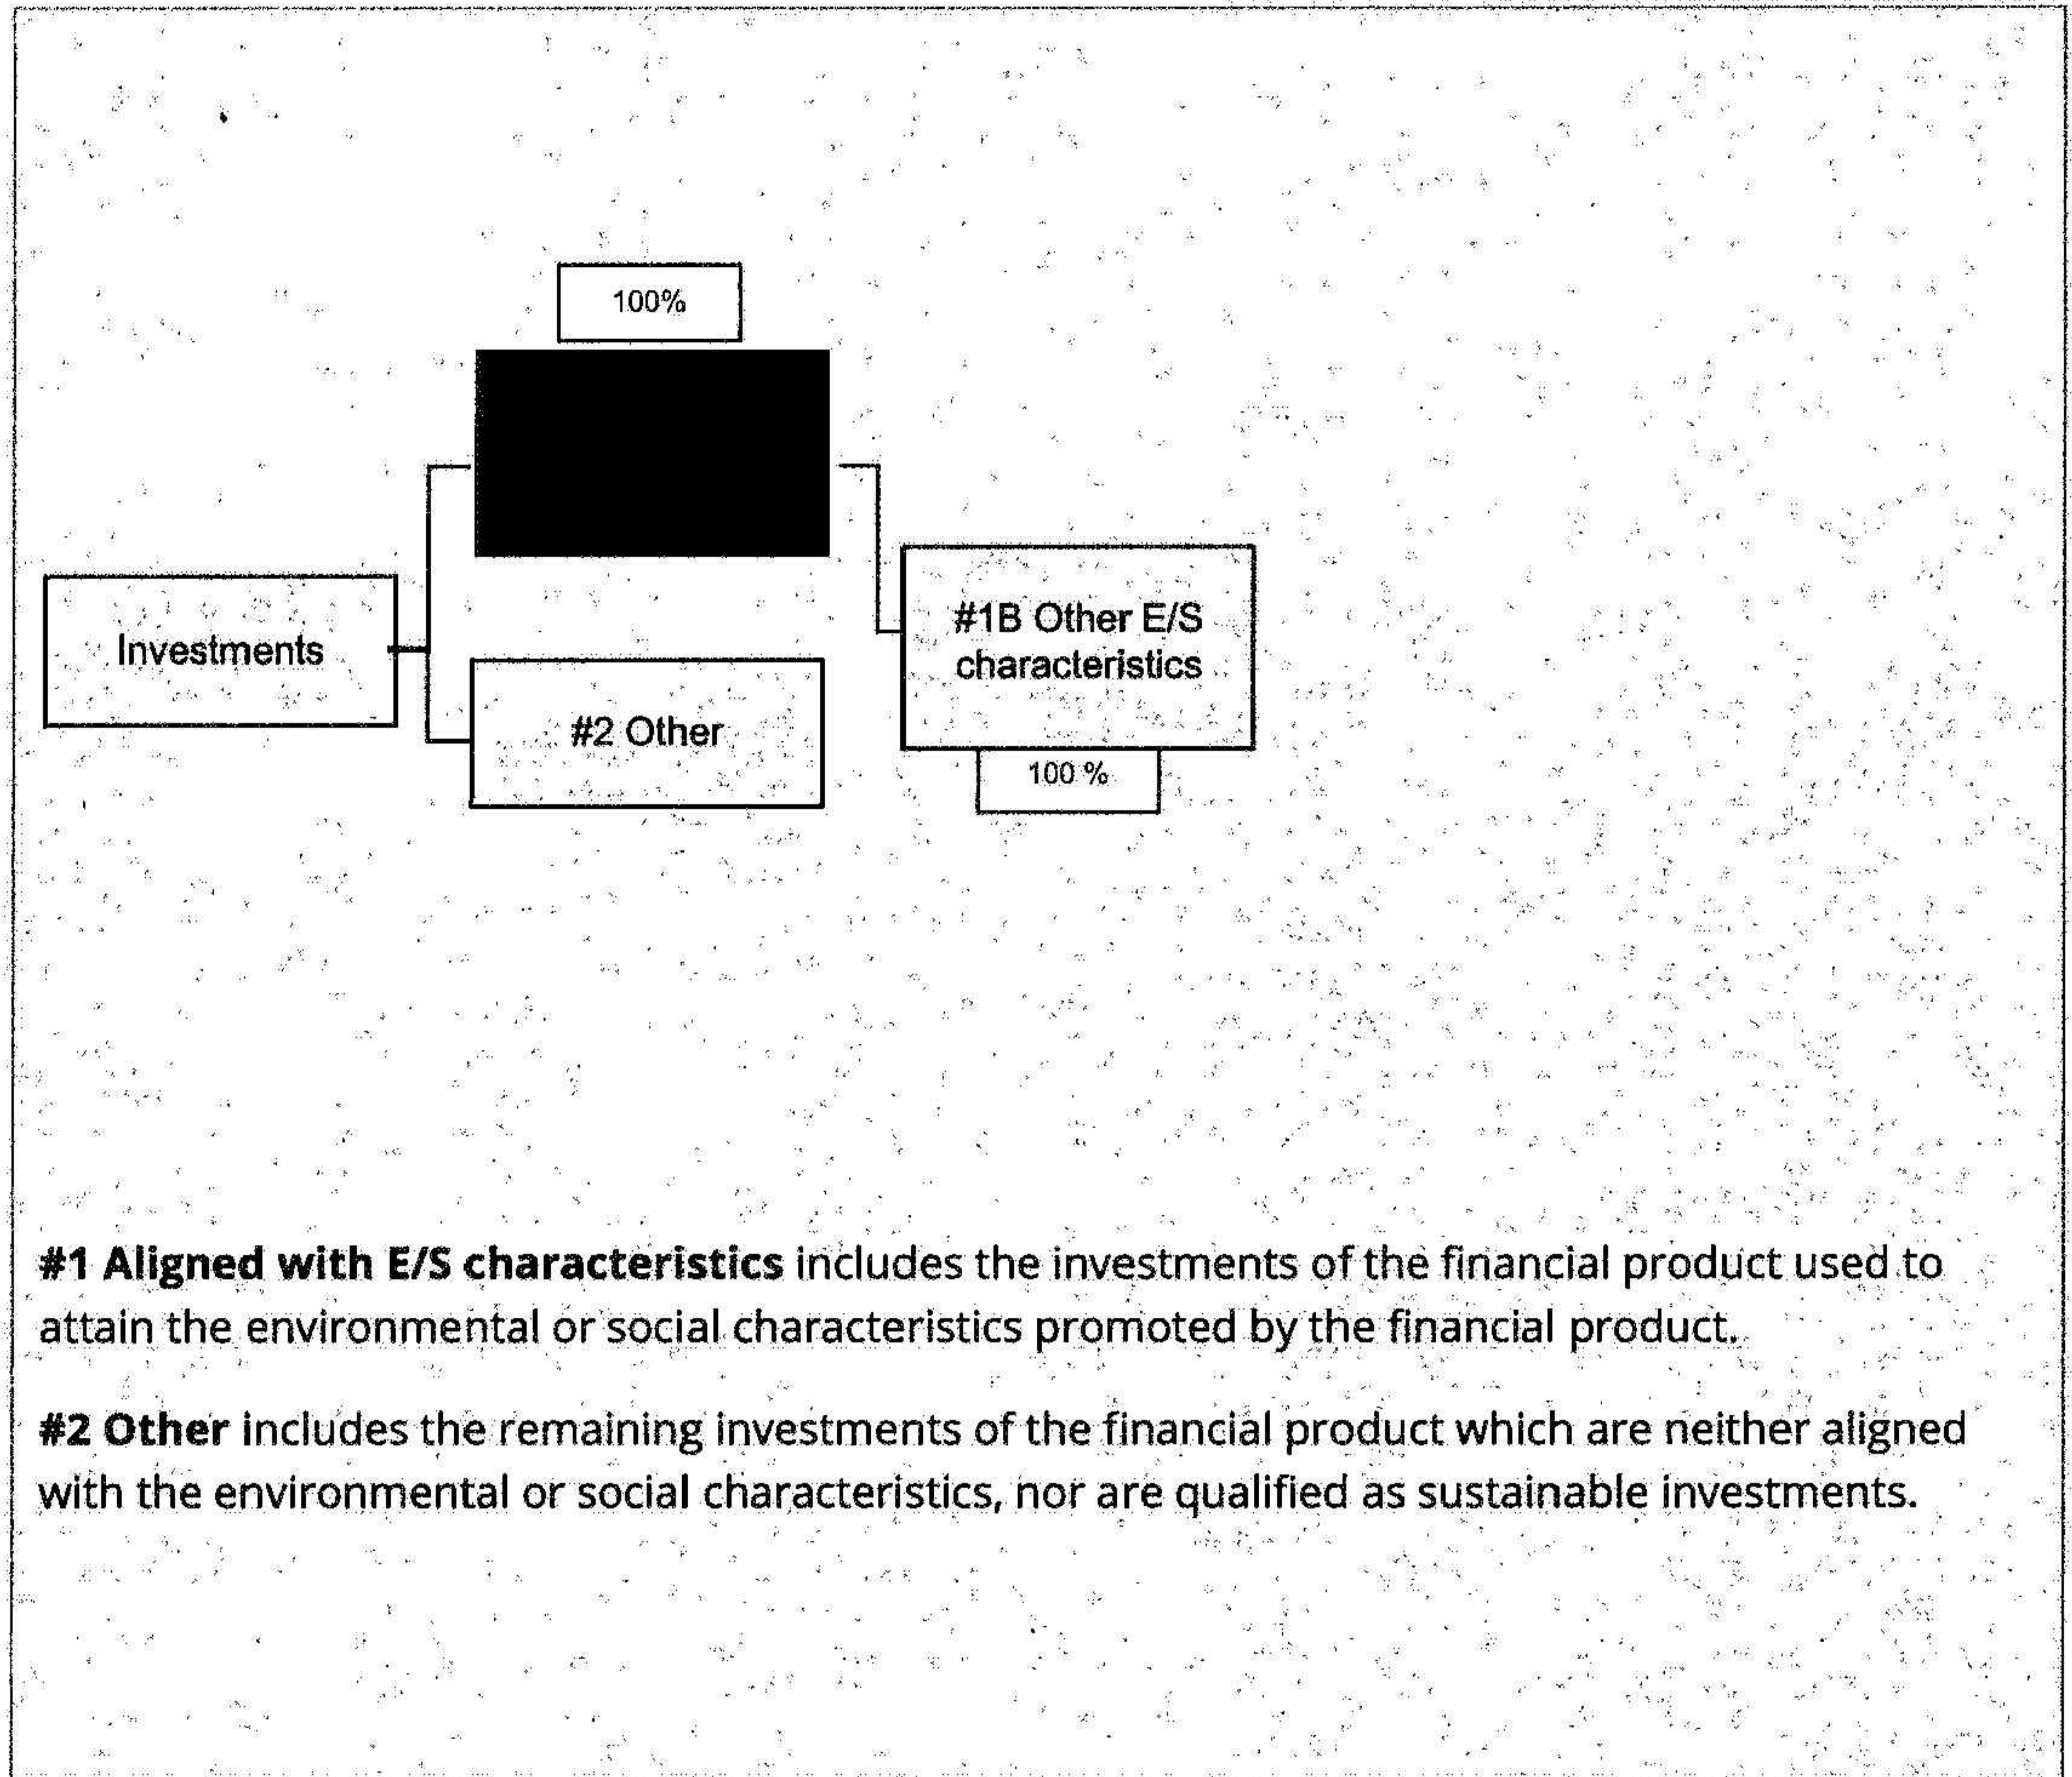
100%

Investments

#2 Other

#1B Other E/S characteristics

100 %

**#1 Aligned with E/S characteristics** includes the investments of the financial product used to attain the environmental or social characteristics promoted by the financial product.

**#2 Other** includes the remaining investments of the financial product which are neither aligned with the environmental or social characteristics, nor are qualified as sustainable investments.